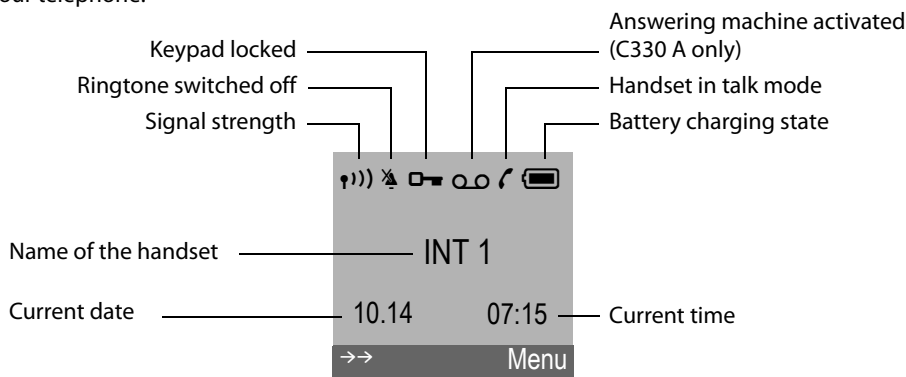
our telephone.

Keypad locked
Ringtone switched off
Signal strength

Answering machine activated (C330 A only)
Handset in talk mode
Battery charging state

Name of the handset
INT 1

Current date
10.14
07:15
Current time

→→
Menu